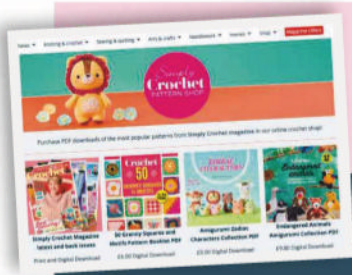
News ▾ Knitting & crochet ▾ Sewing & quilting ▾ Arts & crafts ▾ Needlework ▾ Brands ▾ Shop ▾ Magazine offers

Simply Crochet PATTERN SHOP

Purchase PDF downloads of the most popular patterns from Simply Crochet magazine in our online crochet shop!

Crochet 50

ZODIAC CHARACTERS

Endangered animals

Simply Crochet Magazine latest and back issues
Print and Digital Download

50 Granny Squares and Motifs Pattern Booklet PDF
£5.00 Digital Download

Amigurumi Zodiac Characters Collection PDF

Endangered Animals Amigurumi Collection PDF
£5.00 Digital Download